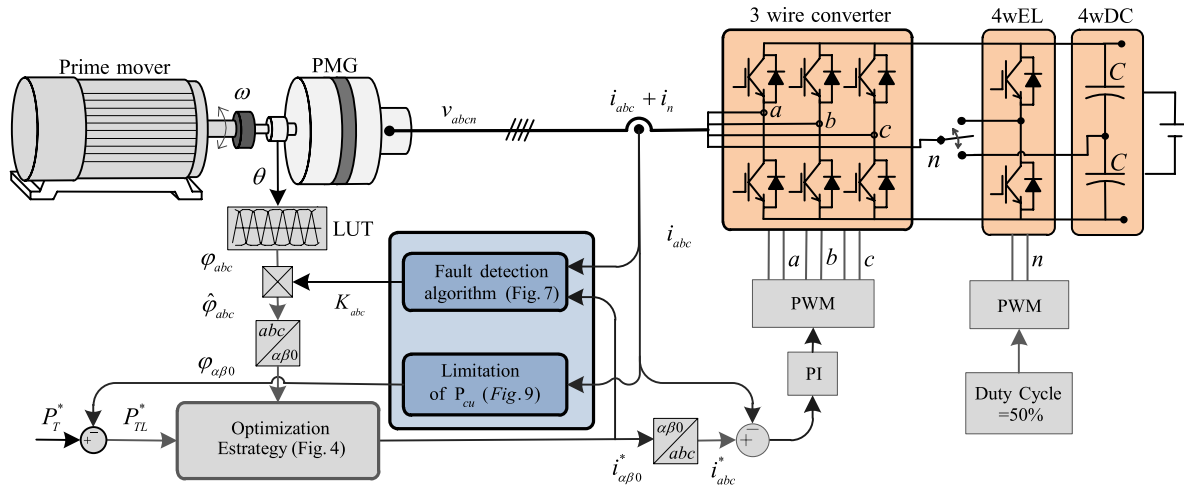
3 wire converter

4wEL

4wDC

Prime mover

PMG

$\omega$

$v_{abcn}$

$i_{abc} + i_n$

$a$

$b$

$c$

$n$

$C$

$C$

$\theta$

LUT

$i_{abc}$

$\varphi_{abc}$

Fault detection algorithm (Fig. 7)

$\hat{\varphi}_{abc}$

$K_{abc}$

$a$

$b$

$c$

$n$

PWM

PWM

$abc$

$\alpha\beta 0$

$\varphi_{\alpha\beta 0}$

Limitation of $P_{cu}$ ($Fig.$ 9)

PI

Duty Cycle =50%

$P_T^*$

$P_{TL}^*$

$-$

$+$

Optimization Estrategy (Fig. 4)

$\alpha\beta 0$

$abc$

$-$

$+$

$i_{\alpha\beta 0}^*$

$i_{abc}^*$